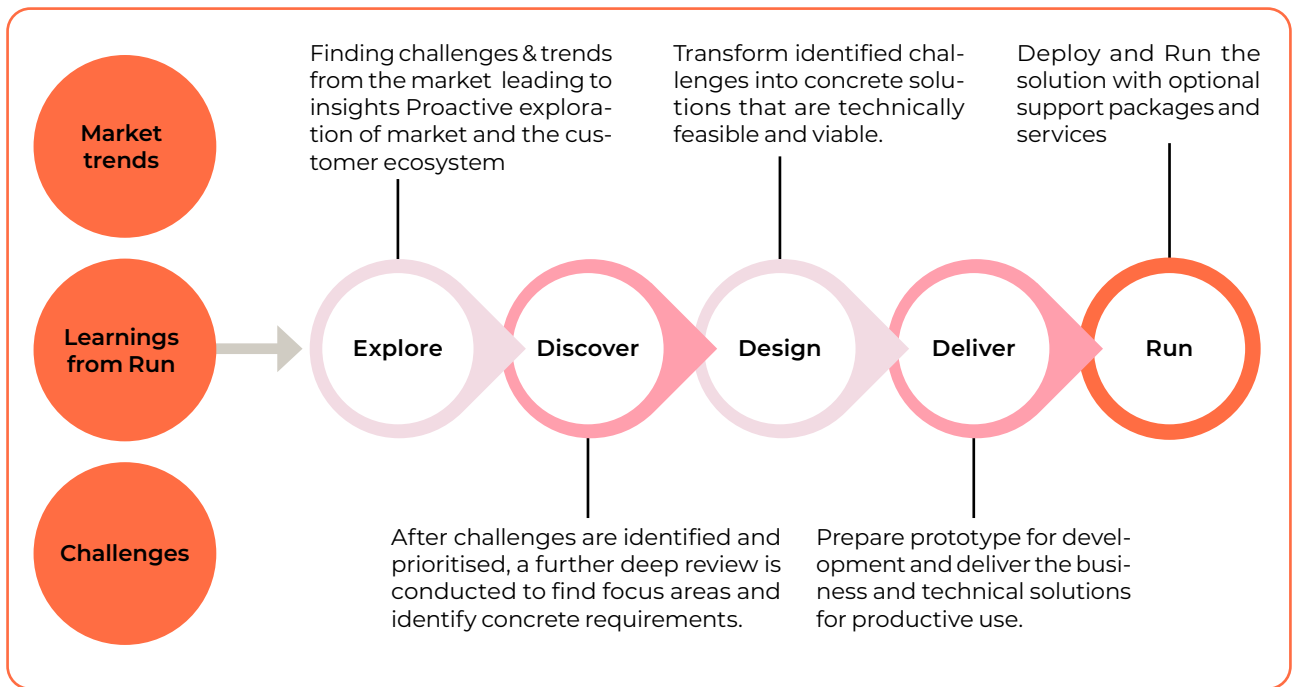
Market trends

Learnings from Run

Challenges

Finding challenges & trends from the market leading to insights Proactive exploration of market and the customer ecosystem

Transform identified challenges into concrete solutions that are technically feasible and viable.

Deploy and Run the solution with optional support packages and services

Explore

Discover

Design

Deliver

Run

After challenges are identified and prioritised, a further deep review is conducted to find focus areas and identify concrete requirements.

Prepare prototype for development and deliver the business and technical solutions for productive use.